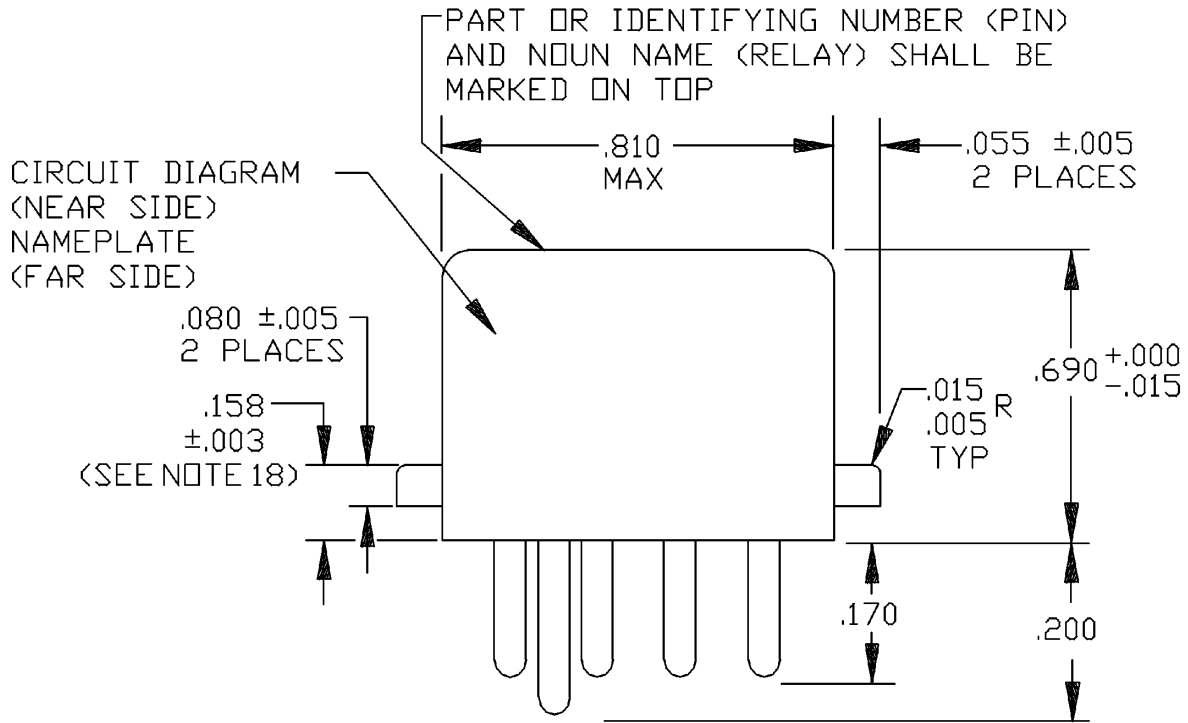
PART OR IDENTIFYING NUMBER (PIN) AND NOUN NAME (RELAY) SHALL BE MARKED ON TOP

.810 MAX

.055 ±.005 2 PLACES

CIRCUIT DIAGRAM (NEAR SIDE) NAMEPLATE (FAR SIDE)

.080 ±.005 2 PLACES

.158 ±.003 (SEE NOTE 18)

$.015$ $.005$ R TYP

$.690^{+.000}_{-.015}$

.170

.200